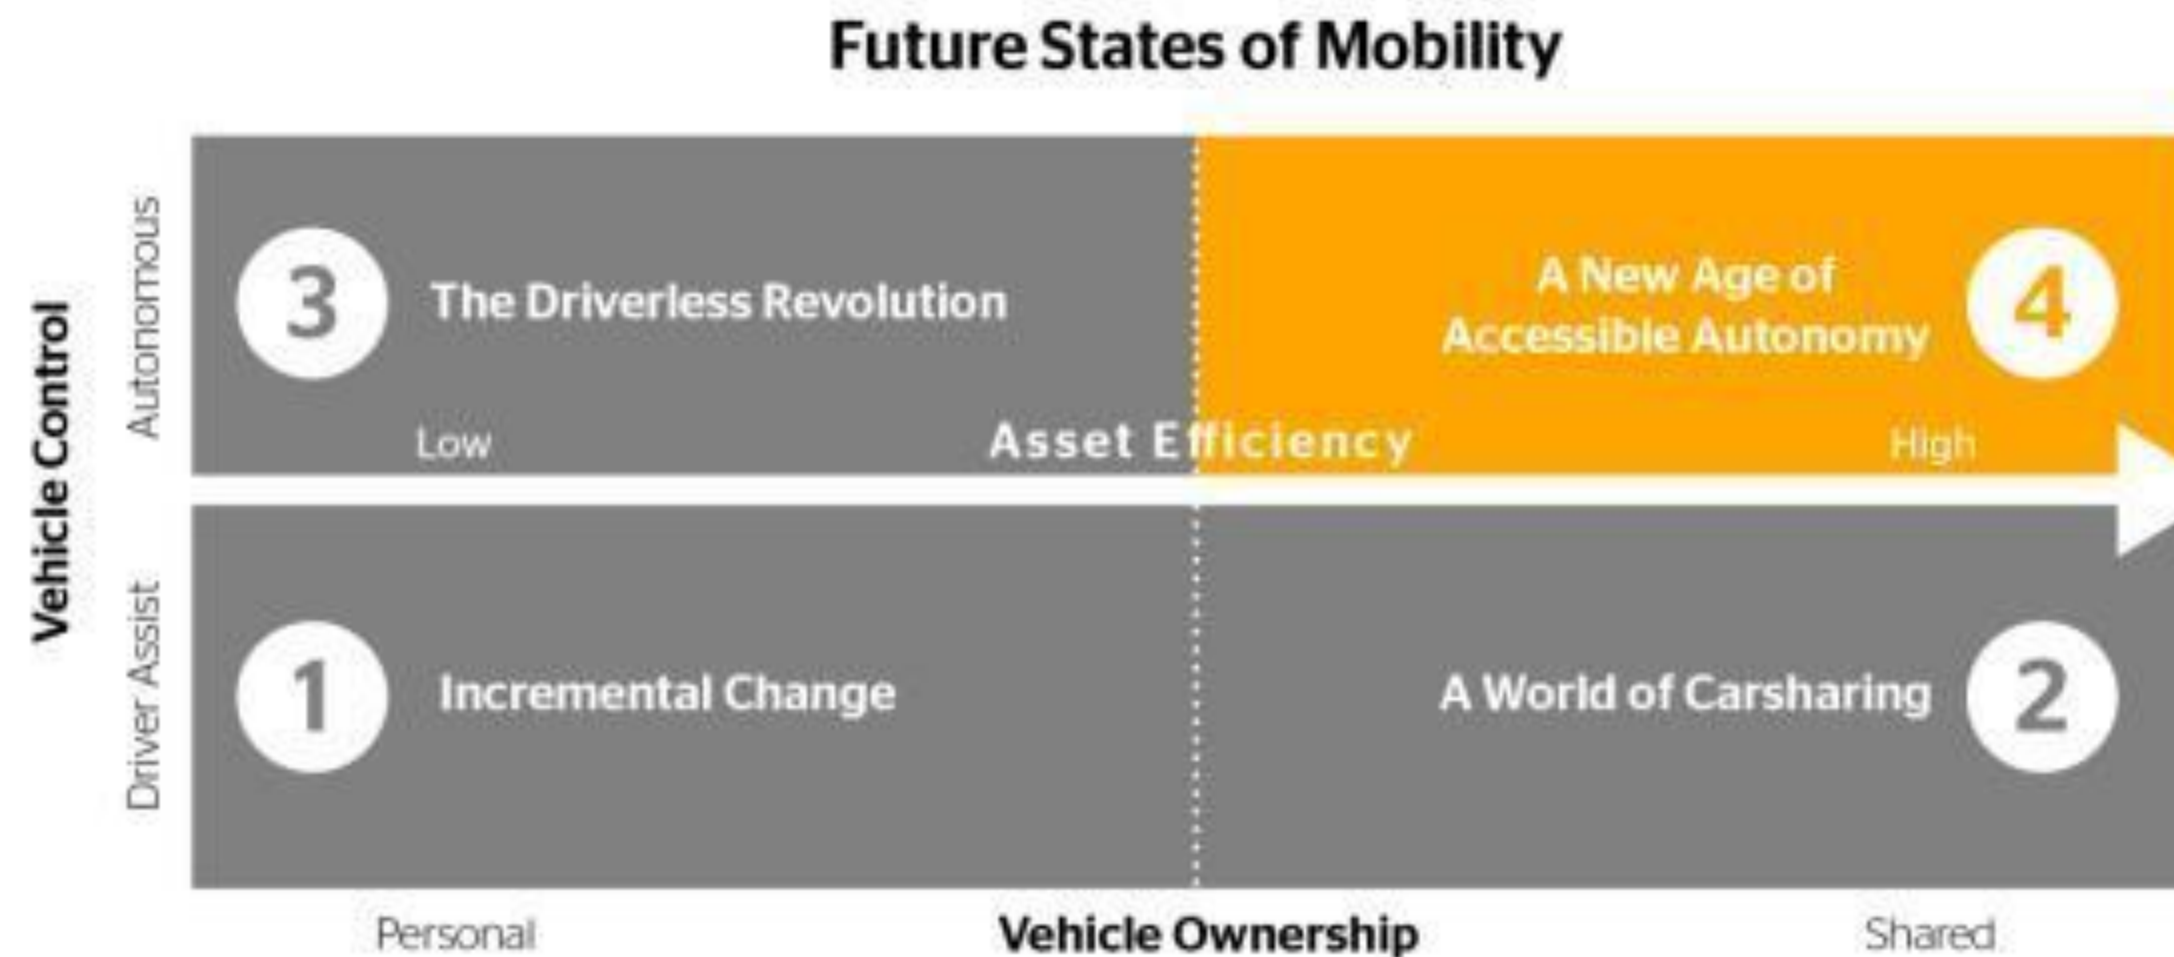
Future States of Mobility

Vehicle Control

Autonomous

Driver Assist

3 The Driverless Revolution

A New Age of Accessible Autonomy 4

Low Asset Efficiency High

1 Incremental Change

A World of Carsharing 2

Personal Vehicle Ownership Shared